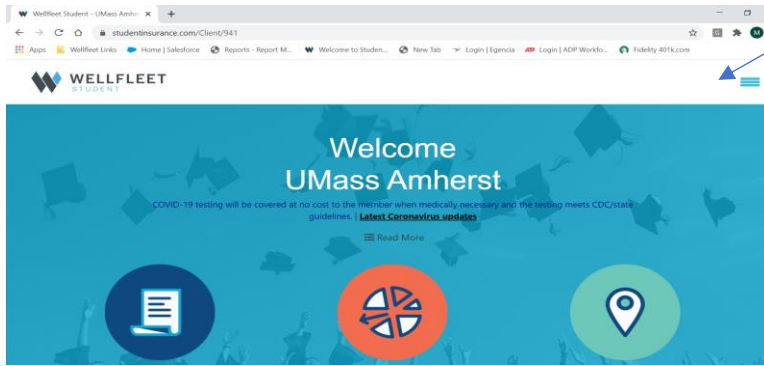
Wellfleet Student - UMass Amhe ×

studentinsurance.com/Client/941

Apps Wellfleet Links Home | Salesforce Reports - Report M... Welcome to Studen... New Tab Login | Egencia Login | ADP Workfo... Fidelity 401k.com

WELLFLEET
STUDENT

Welcome
UMass Amherst

COVID-19 testing will be covered at no cost to the member when medically necessary and the testing meets CDC/state guidelines. | Latest Coronavirus updates

Read More